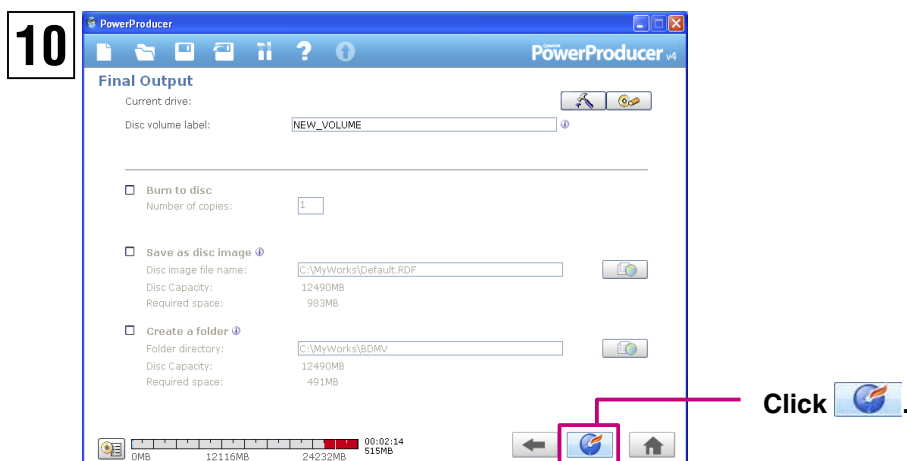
10

PowerProducer

PowerProducer v4

Final Output

Current drive:

Disc volume label: NEW_VOLUME

Burn to disc

Number of copies: 1

Save as disc image

Disc image file name: C:\MyWorks\Default.RDF

Disc Capacity: 12490MB

Required space: 983MB

Create a folder

Folder directory: C:\MyWorks\BDMV

Disc Capacity: 12490MB

Required space: 491MB

0MB 12116MB 24232MB 00:02:14 515MB

Click .